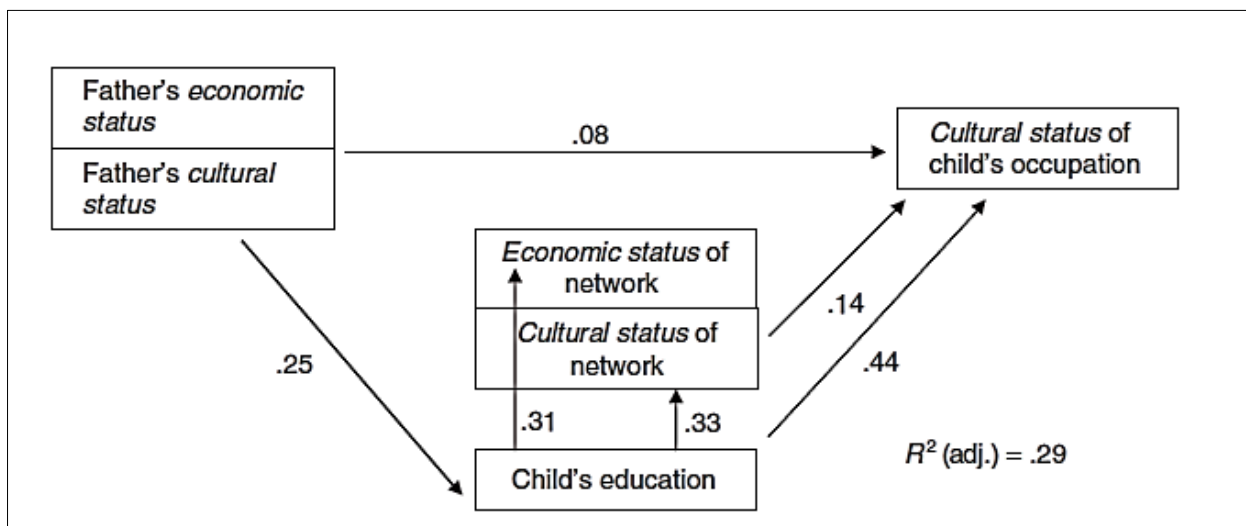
Father's *economic status*

Father's *cultural status*

.08

*Cultural status* of child's occupation

*Economic status* of network

*Cultural status* of network

.14

.25

.44

.31

.33

$R^2$ (adj.) = .29

Child's education